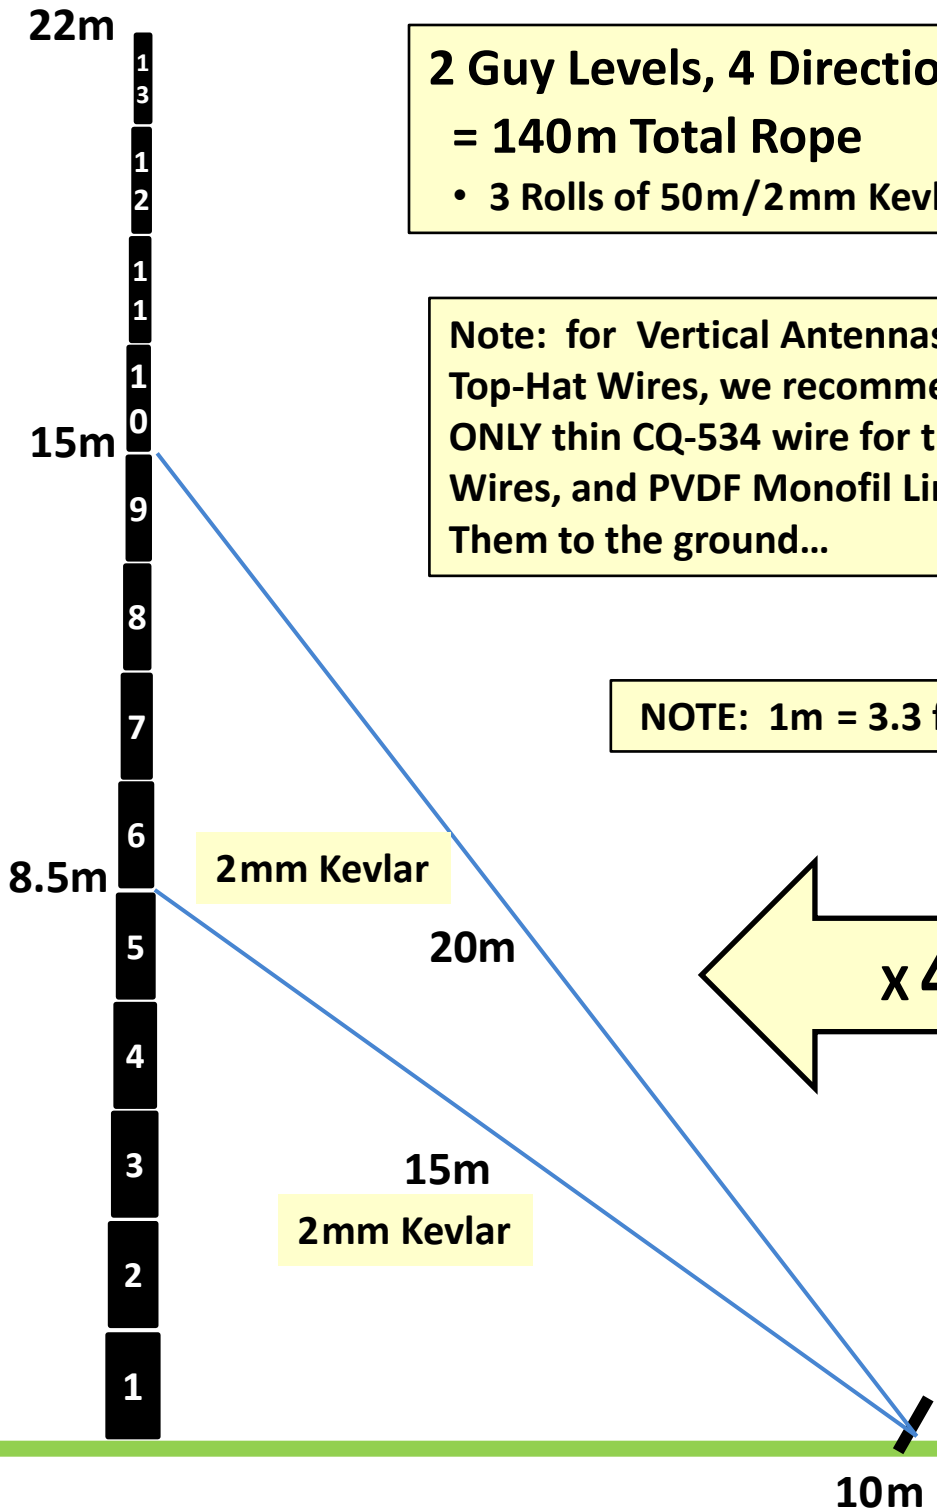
22m

13
12
11
10
15m
9
8
7
6
8.5m
5
4
3
2
1

2 Guy Levels, 4 Directio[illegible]
= 140m Total Rope
• 3 Rolls of 50m/2mm Kev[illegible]

Note: for Vertical Antenna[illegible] Top-Hat Wires, we recomme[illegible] ONLY thin CQ-534 wire for t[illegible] Wires, and PVDF Monofil Li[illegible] Them to the ground…

NOTE: 1m = 3.3 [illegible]

2mm Kevlar

20m

x 4

15m

2mm Kevlar

10m